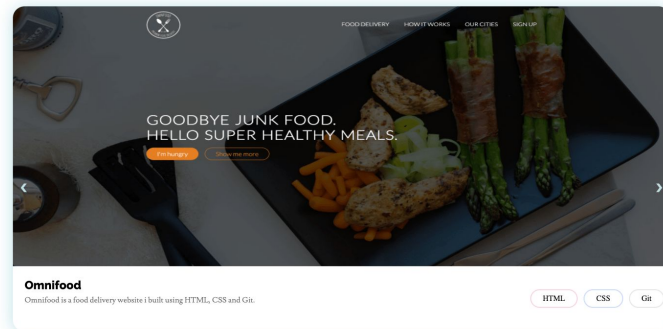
FOOD DELIVERY HOW IT WORKS OUR CITIES SIGN UP

GOODBYE JUNK FOOD.
HELLO SUPER HEALTHY MEALS.

I'm hungry Show me more

‹ ›

Omnifood
Omnifood is a food delivery website i built using HTML, CSS and Git.

HTML CSS Git